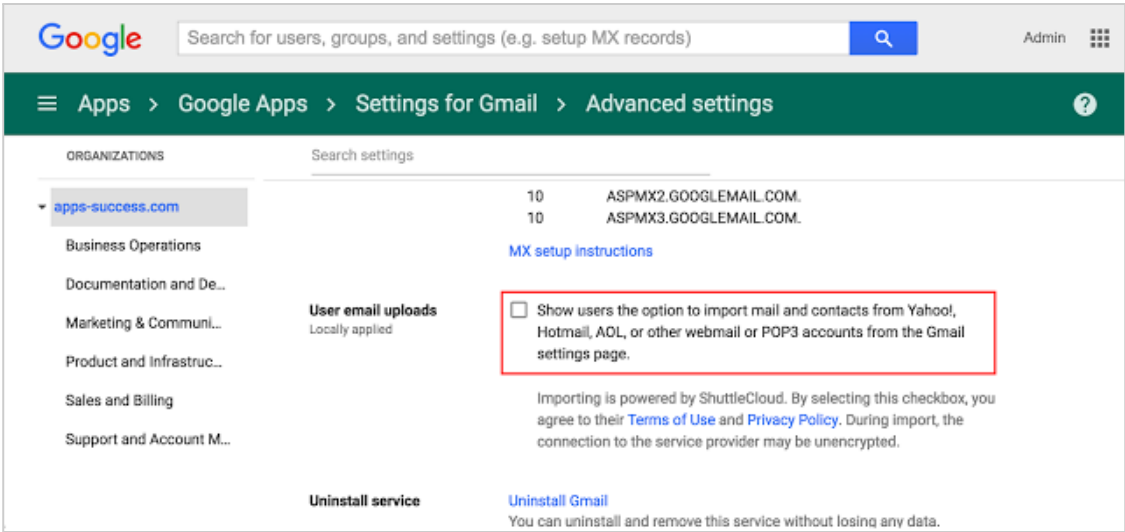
Google

Search for users, groups, and settings (e.g. setup MX records)

Admin

Apps > Google Apps > Settings for Gmail > Advanced settings

ORGANIZATIONS

Search settings

apps-success.com

Business Operations

Documentation and De...

Marketing & Communi...

Product and Infrastruc...

Sales and Billing

Support and Account M...

10 ASPMX2.GOOGLEMAIL.COM.
10 ASPMX3.GOOGLEMAIL.COM.

MX setup instructions

User email uploads
Locally applied

Show users the option to import mail and contacts from Yahoo!, Hotmail, AOL, or other webmail or POP3 accounts from the Gmail settings page.

Importing is powered by ShuttleCloud. By selecting this checkbox, you agree to their Terms of Use and Privacy Policy. During import, the connection to the service provider may be unencrypted.

Uninstall service

Uninstall Gmail
You can uninstall and remove this service without losing any data.